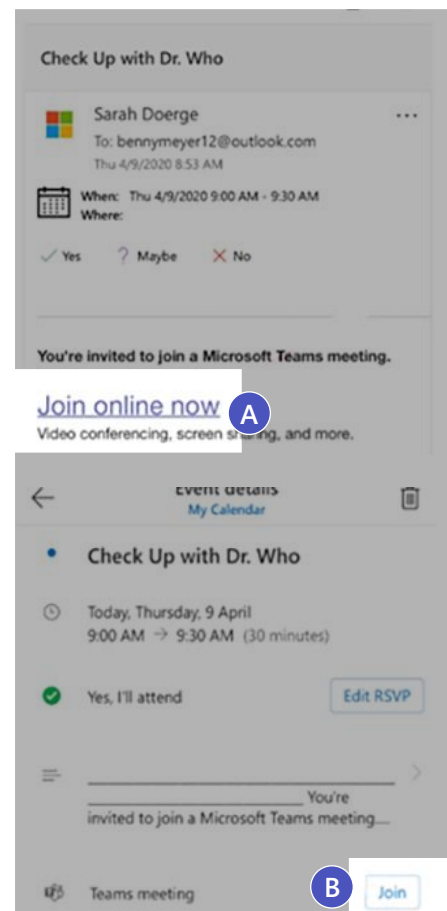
Check Up with Dr. Who

Sarah Doerge
To: bennymeyer12@outlook.com
Thu 4/9/2020 8:53 AM

When: Thu 4/9/2020 9:00 AM - 9:30 AM
Where:

Yes
Maybe
No

You're invited to join a Microsoft Teams meeting.

Join online now A
Video conferencing, screen sharing, and more.

Event details
My Calendar

Check Up with Dr. Who

Today, Thursday, 9 April
9:00 AM → 9:30 AM (30 minutes)

Yes, I'll attend

Edit RSVP

______________________________
__________________ You're invited to join a Microsoft Teams meeting....

Teams meeting

B Join